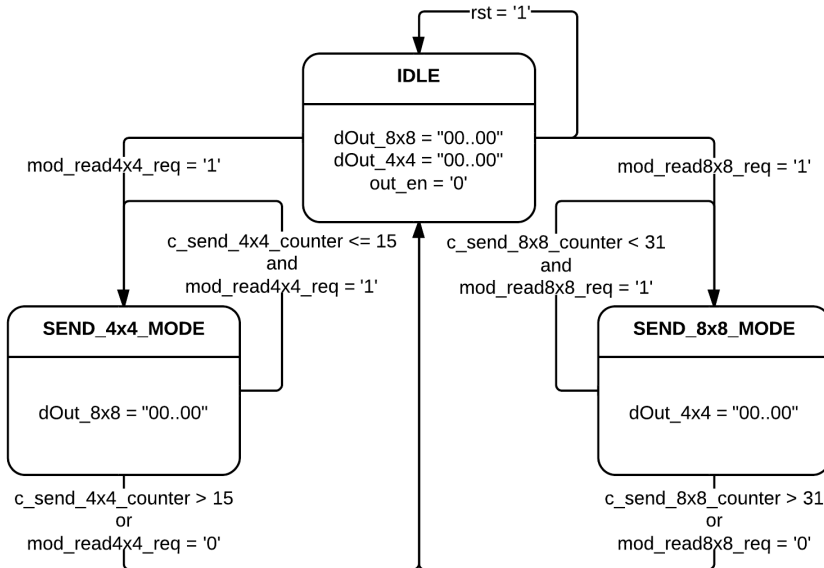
rst = '1'

IDLE

dOut_8x8 = "00..00"
dOut_4x4 = "00..00"
out_en = '0'

mod_read4x4_req = '1'

mod_read8x8_req = '1'

c_send_4x4_counter <= 15
and
mod_read4x4_req = '1'

c_send_8x8_counter < 31
and
mod_read8x8_req = '1'

SEND_4x4_MODE

dOut_8x8 = "00..00"

SEND_8x8_MODE

dOut_4x4 = "00..00"

c_send_4x4_counter > 15
or
mod_read4x4_req = '0'

c_send_8x8_counter > 31
or
mod_read8x8_req = '0'